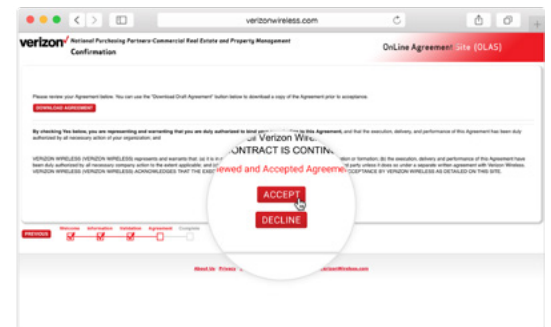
verizonwireless.com

verizon✓ National Purchasing Partners-Commercial Real Estate and Property Management Confirmation

OnLine Agreement Site (OLAS)

Please review your Agreement below. You can use the "Download Draft Agreement" button below to download a copy of the Agreement prior to acceptance.

DOWNLOAD AGREEMENT

By checking Yes below, you are representing and warranting that you are duly authorized to bind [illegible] to this Agreement, and that the execution, delivery, and performance of this Agreement has been duly authorized by all necessary action of your organization; and

VERIZON WIRELESS (VERIZON WIRELESS) represents and warrants that: (a) it is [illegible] ation or formation; (b) the execution, delivery and performance of this Agreement have been duly authorized by all necessary company action to the extent applicable; and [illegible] rd party unless it does so under a separate written agreement with Verizon Wireless. VERIZON WIRELESS (VERIZON WIRELESS) ACKNOWLEDGES THAT THE EXE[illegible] ACCEPTANCE BY VERIZON WIRELESS AS DETAILED ON THIS SITE.

Verizon Wire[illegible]

ONTRACT IS CONTIN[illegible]

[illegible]ewed and Accepted Agreeme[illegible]

ACCEPT

DECLINE

PREVIOUS

Welcome Information Validation Agreement Complete

About Us Privacy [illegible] verizonwireless.com